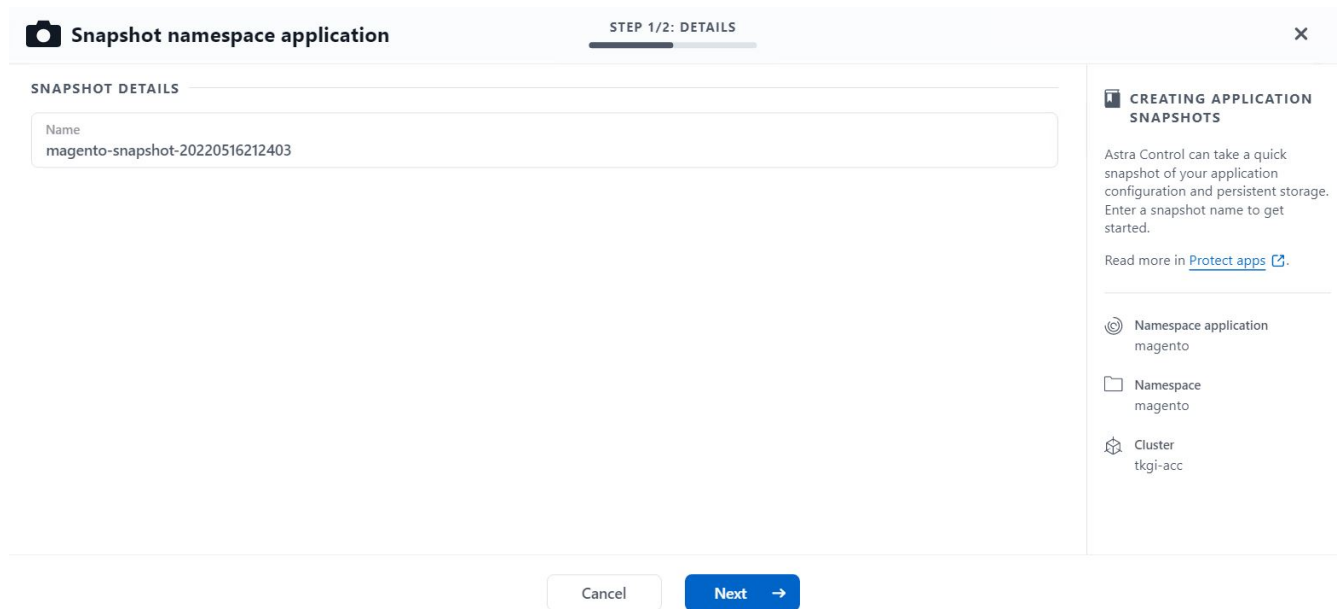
Snapshot namespace application

STEP 1/2: DETAILS

×

SNAPSHOT DETAILS

Name
magento-snapshot-20220516212403

CREATING APPLICATION SNAPSHOTS

Astra Control can take a quick snapshot of your application configuration and persistent storage. Enter a snapshot name to get started.

Read more in Protect apps.

Namespace application
magento

Namespace
magento

Cluster
tkgi-acc

Cancel

Next →